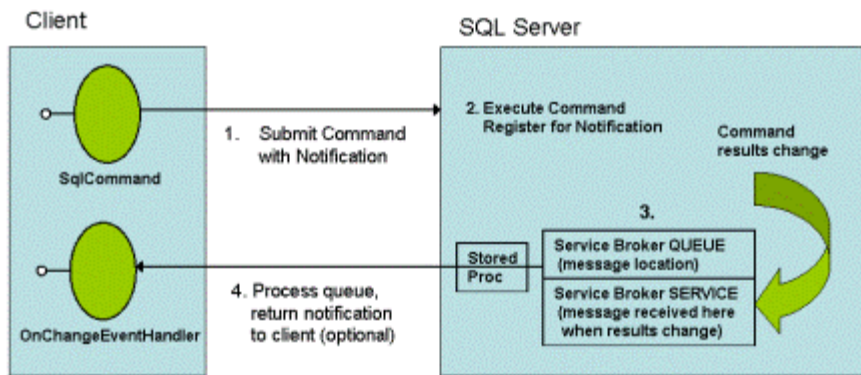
Client

SQL Server

SqlCommand

1. Submit Command with Notification

2. Execute Command Register for Notification

Command results change

3.

Stored Proc

Service Broker QUEUE (message location)

Service Broker SERVICE (message received here when results change)

OnChangeEventHandler

4. Process queue, return notification to client (optional)